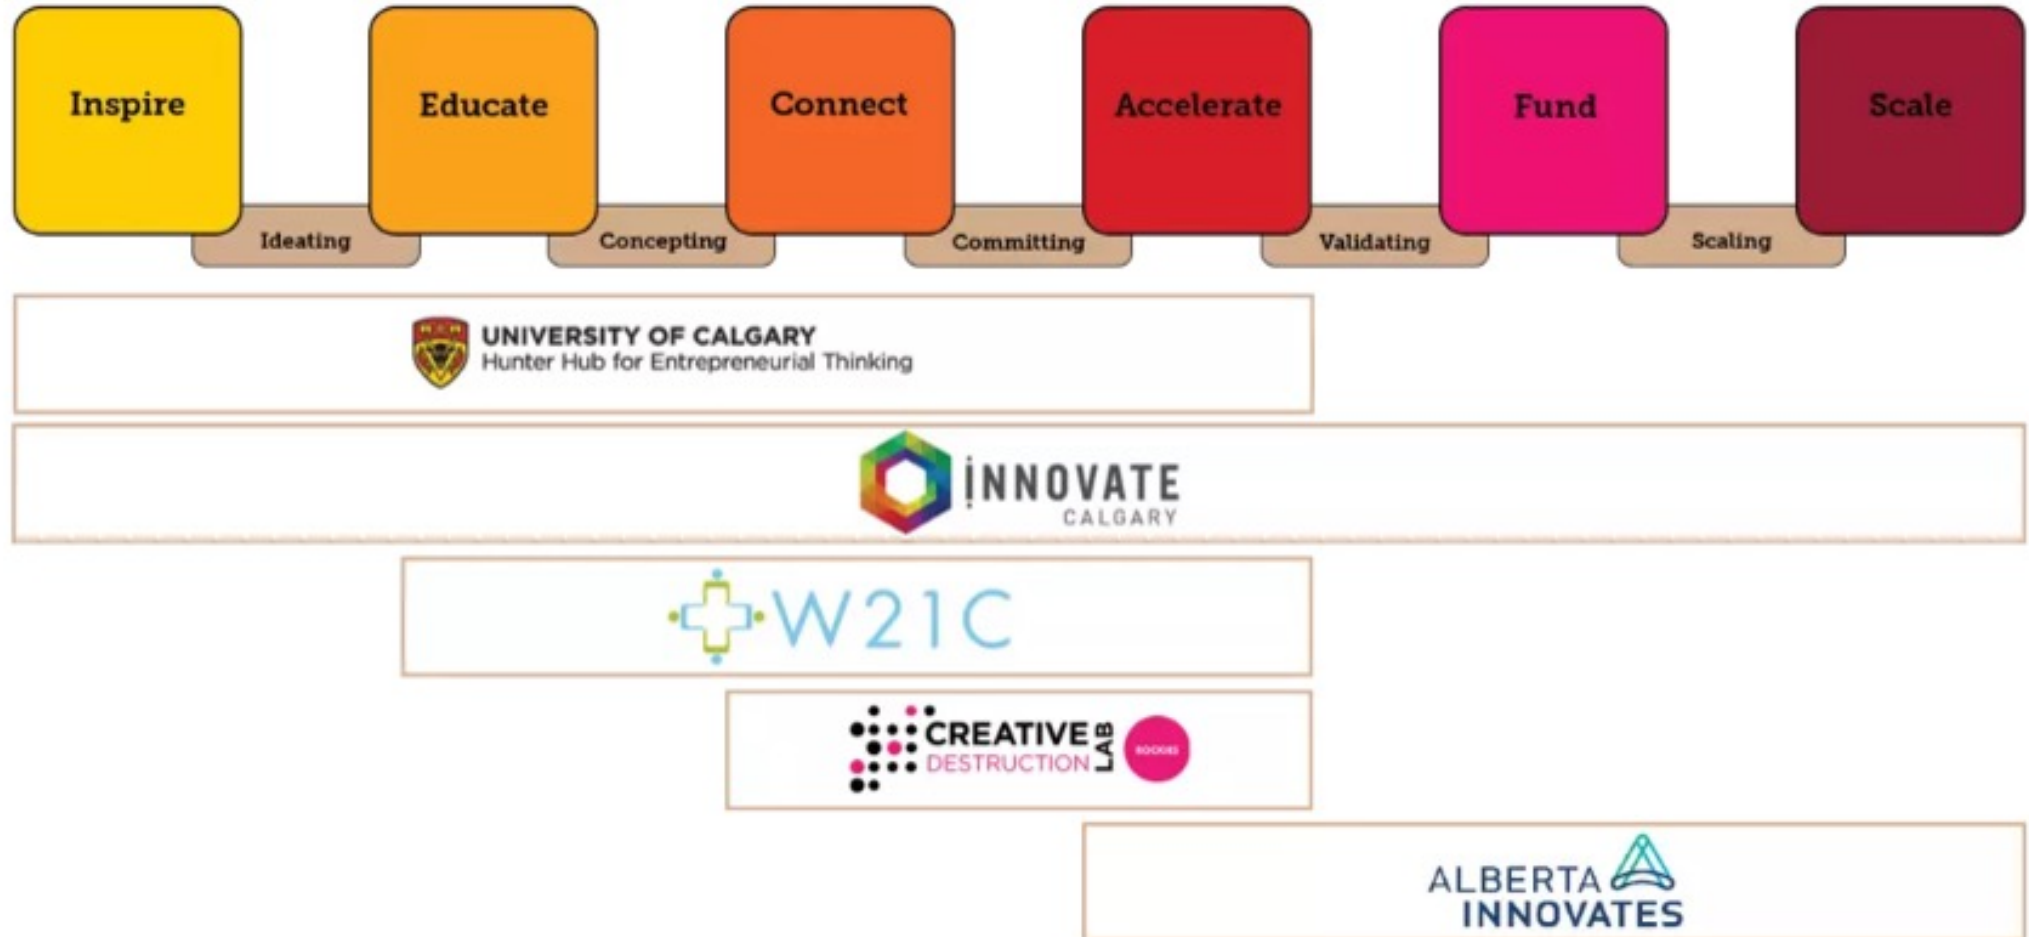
Inspire

Ideating

Educate

Concepting

Connect

Committing

Accelerate

Validating

Fund

Scaling

Scale

UNIVERSITY OF CALGARY
Hunter Hub for Entrepreneurial Thinking

INNOVATE
CALGARY

W21C

CREATIVE DESTRUCTION LAB

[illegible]

ALBERTA
INNOVATES